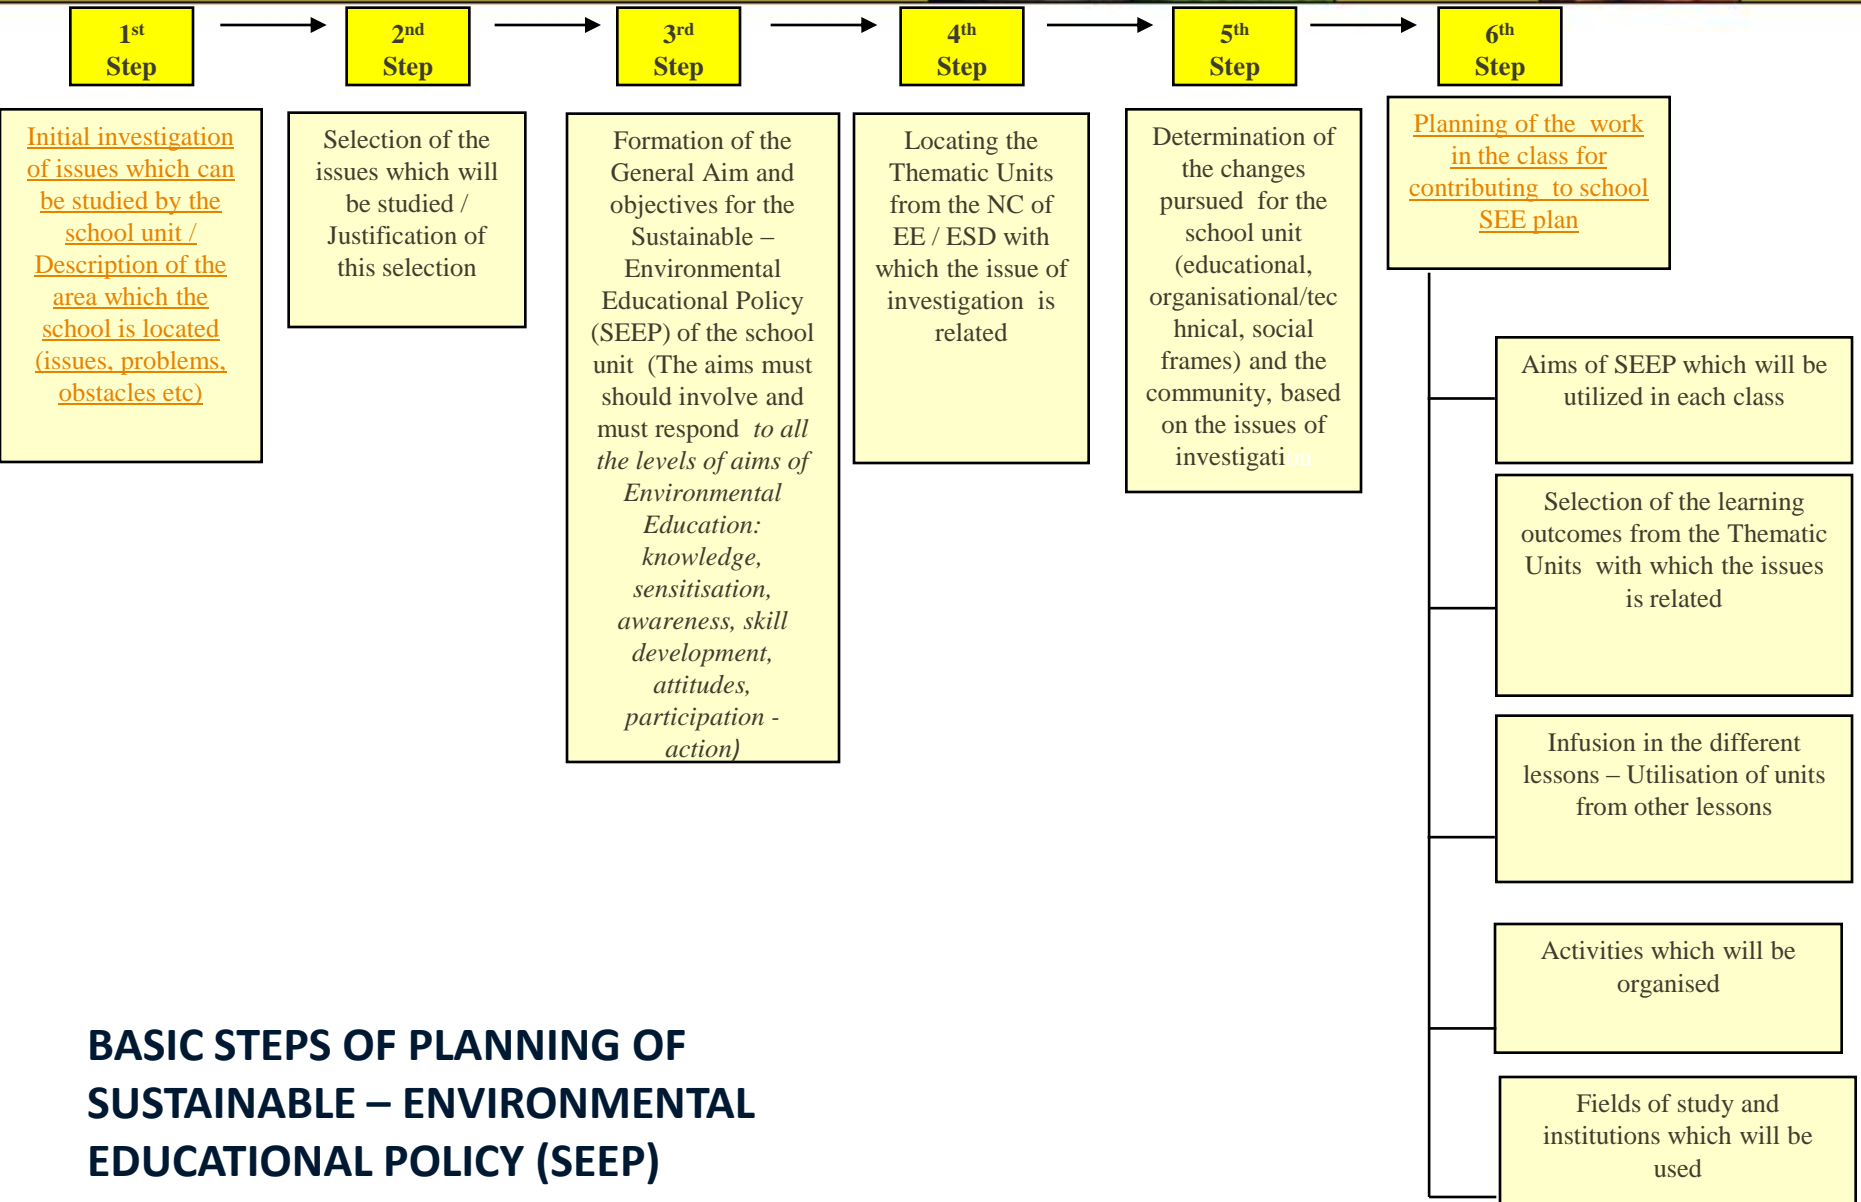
$1^{st}$ Step

$2^{nd}$ Step

$3^{rd}$ Step

$4^{th}$ Step

$5^{th}$ Step

$6^{th}$ Step

Initial investigation of issues which can be studied by the school unit / Description of the area which the school is located (issues, problems, obstacles etc)

Selection of the issues which will be studied / Justification of this selection

Formation of the General Aim and objectives for the Sustainable – Environmental Educational Policy (SEEP) of the school unit (The aims must should involve and must respond *to all the levels of aims of Environmental Education: knowledge, sensitisation, awareness, skill development, attitudes, participation - action)*

Locating the Thematic Units from the NC of EE / ESD with which the issue of investigation is related

Determination of the changes pursued for the school unit (educational, organisational/technical, social frames) and the community, based on the issues of investigation

Planning of the work in the class for contributing to school SEE plan

Aims of SEEP which will be utilized in each class

Selection of the learning outcomes from the Thematic Units with which the issues is related

Infusion in the different lessons – Utilisation of units from other lessons

Activities which will be organised

Fields of study and institutions which will be used

BASIC STEPS OF PLANNING OF SUSTAINABLE – ENVIRONMENTAL EDUCATIONAL POLICY (SEEP)